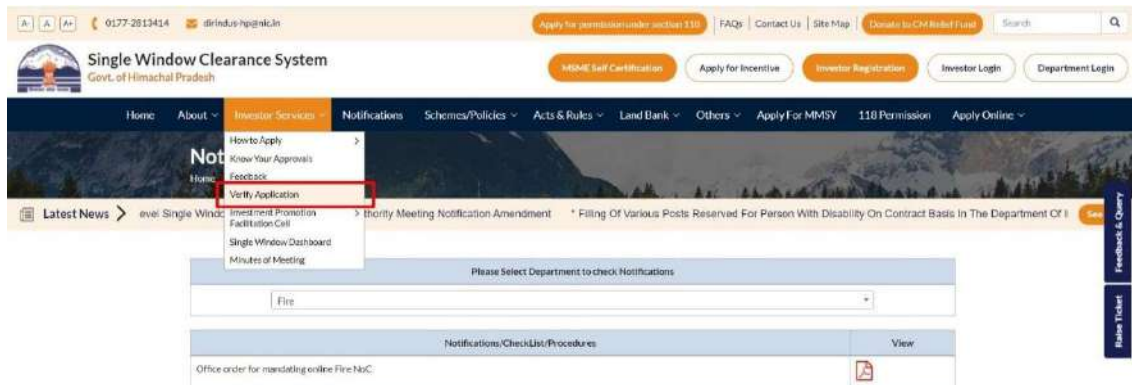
A- A A+ 0177-2813414 dirindus-hp@nic.in

Apply for permission under section 118 | FAQs | Contact Us | Site Map | Donate to CM Relief Fund | Search

Single Window Clearance System
Govt. of Himachal Pradesh

MSME Self Certification | Apply for Incentive | Investor Registration | Investor Login | Department Login

Home | About | Investor Services | Notifications | Schemes/Policies | Acts & Rules | Land Bank | Others | Apply For MMSY | 118 Permission | Apply Online

How to Apply
Know Your Approvals
Feedback
Verify Application
Investment Promotion Facilitation Cell
Single Window Dashboard
Minutes of Meeting

Not
Home

Latest News > evel Single Windo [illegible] thority Meeting Notification Amendment * Filling Of Various Posts Reserved For Person With Disability On Contract Basis In The Department Of I See

Feedback & Query

Raise Ticket

Please Select Department to check Notifications

Fire

| Notifications/CheckList/Procedures | View |
|---|---|
| Office order for mandating online Fire NoC | |